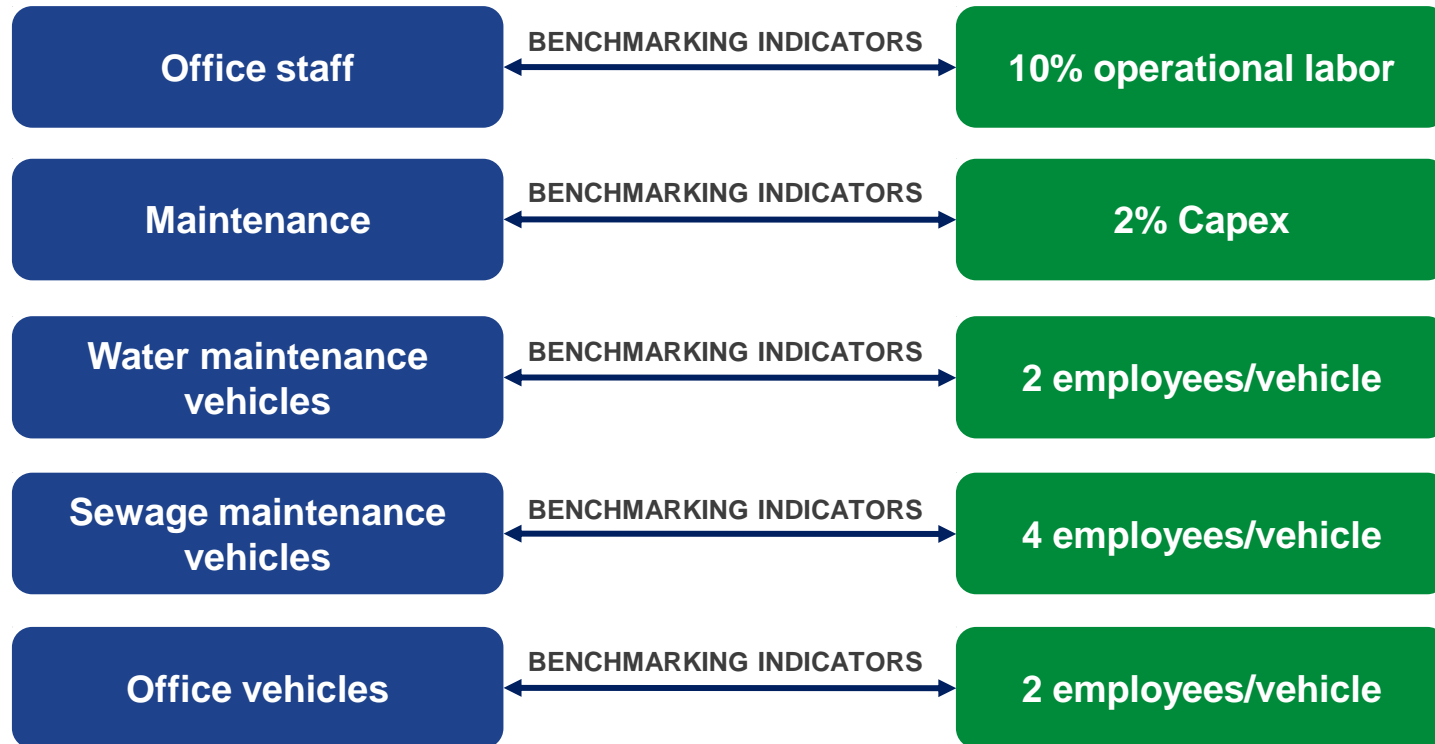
Office staff

BENCHMARKING INDICATORS

10% operational labor

Maintenance

BENCHMARKING INDICATORS

2% Capex

Water maintenance vehicles

BENCHMARKING INDICATORS

2 employees/vehicle

Sewage maintenance vehicles

BENCHMARKING INDICATORS

4 employees/vehicle

Office vehicles

BENCHMARKING INDICATORS

2 employees/vehicle